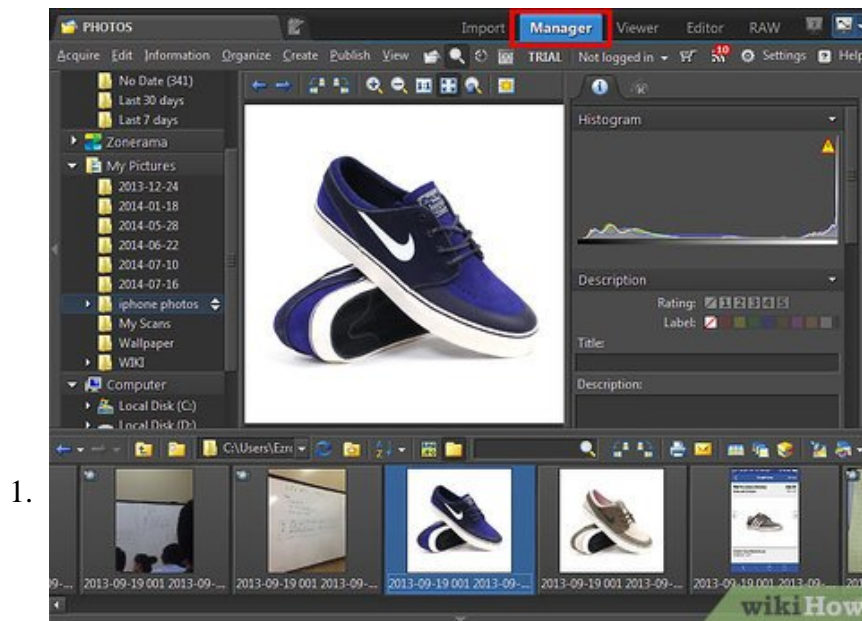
PHOTOS Import Manager Viewer Editor RAW

Acquire Edit Information Organize Create Publish View TRIAL Not logged in 10 Settings Help

No Date (341)
Last 30 days
Last 7 days
Zonerama
My Pictures
2013-12-24
2014-01-18
2014-05-28
2014-06-22
2014-07-10
2014-07-16
iphone photos
My Scans
Wallpaper
WIKI
Computer
Local Disk (C:)
Local Disk (D:)

Histogram

Description
Rating: 1 2 3 4 5
Label:
Title:
Description:

C:\Users\Ezr

1.

2013-09-19 001 2013-09-... 2013-09-19 001 2013-09-... 2013-09-19 001 2013-09-... 2013-09-19 001 2013-09-... 2013-09-19 001 2013-09-...

wikiHow